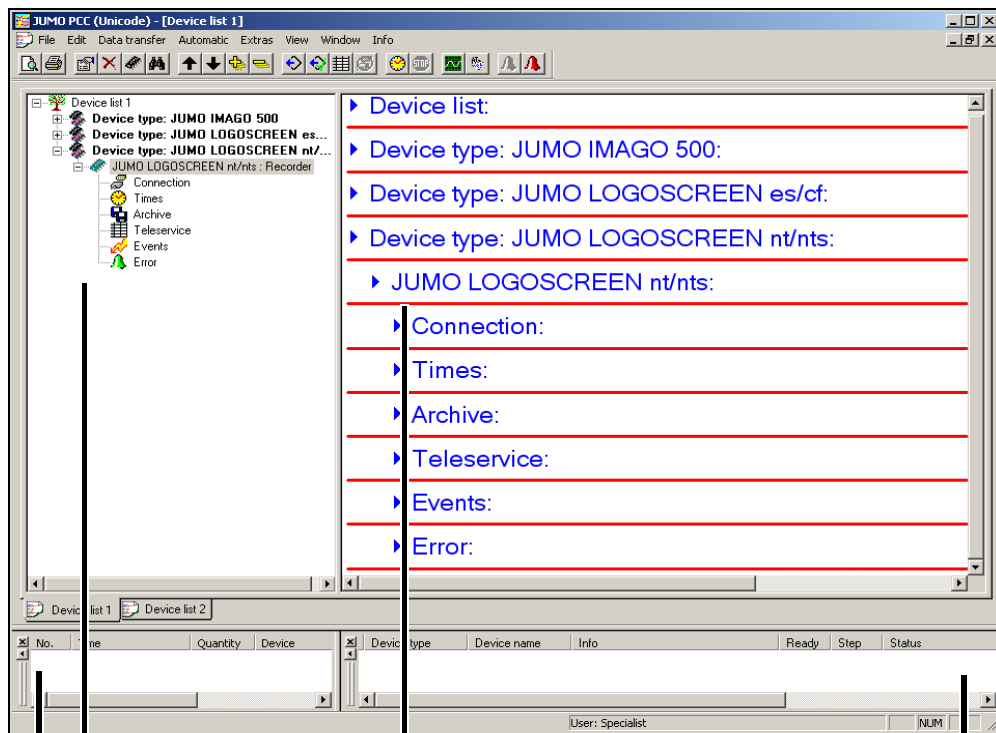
JUMO PCC (Unicode) - [Device list 1]

File Edit Data transfer Automatic Extras View Window Info

Device list 1
Device type: JUMO IMAGO 500
Device type: JUMO LOGOSCREEN es...
Device type: JUMO LOGOSCREEN nt/...
JUMO LOGOSCREEN nt/nts : Recorder
Connection
Times
Archive
Teleservice
Events
Error

Device list:
Device type: JUMO IMAGO 500:
Device type: JUMO LOGOSCREEN es/cf:
Device type: JUMO LOGOSCREEN nt/nts:
JUMO LOGOSCREEN nt/nts:
Connection:
Times:
Archive:
Teleservice:
Events:
Error:

Device list 1 Device list 2

| No. | Time | Quantity | Device |
|---|---|---|---|

| Device type | Device name | Info | Ready | Step | Status |
|---|---|---|---|---|---|

User: Specialist NUM